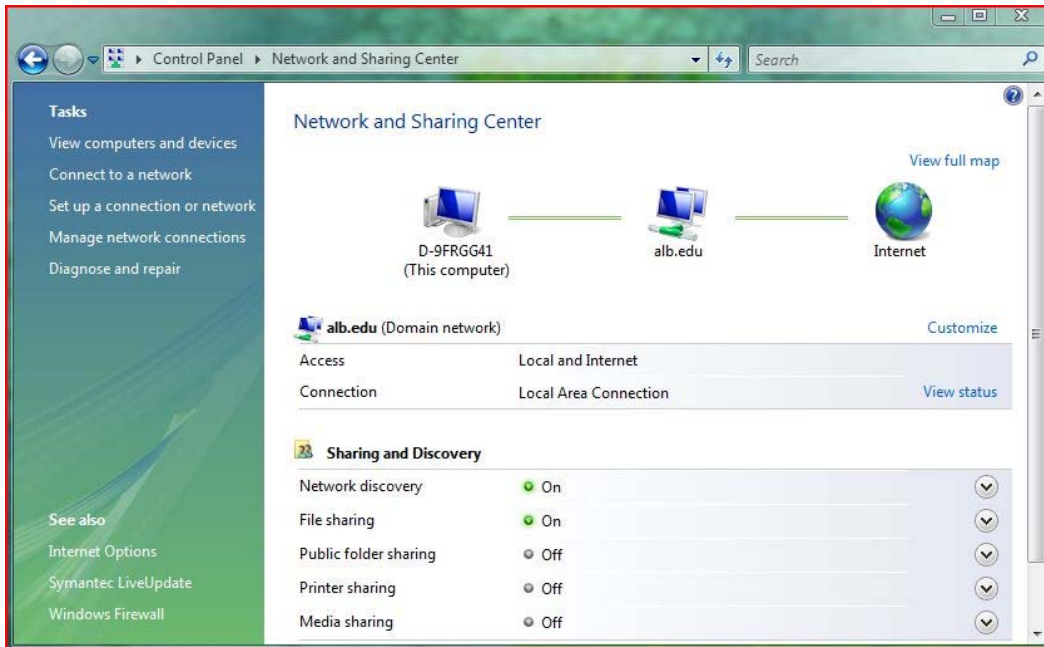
Control Panel ▸ Network and Sharing Center

Search

Tasks

View computers and devices

Connect to a network

Set up a connection or network

Manage network connections

Diagnose and repair

See also

Internet Options

Symantec LiveUpdate

Windows Firewall

Network and Sharing Center

View full map

D-9FRGG41
(This computer)

alb.edu

Internet

alb.edu (Domain network)

Customize

| | | |
|---|---|---|
| Access | Local and Internet | |
| Connection | Local Area Connection | View status |

Sharing and Discovery

| | |
|---|---|
| Network discovery | On |
| File sharing | On |
| Public folder sharing | Off |
| Printer sharing | Off |
| Media sharing | Off |